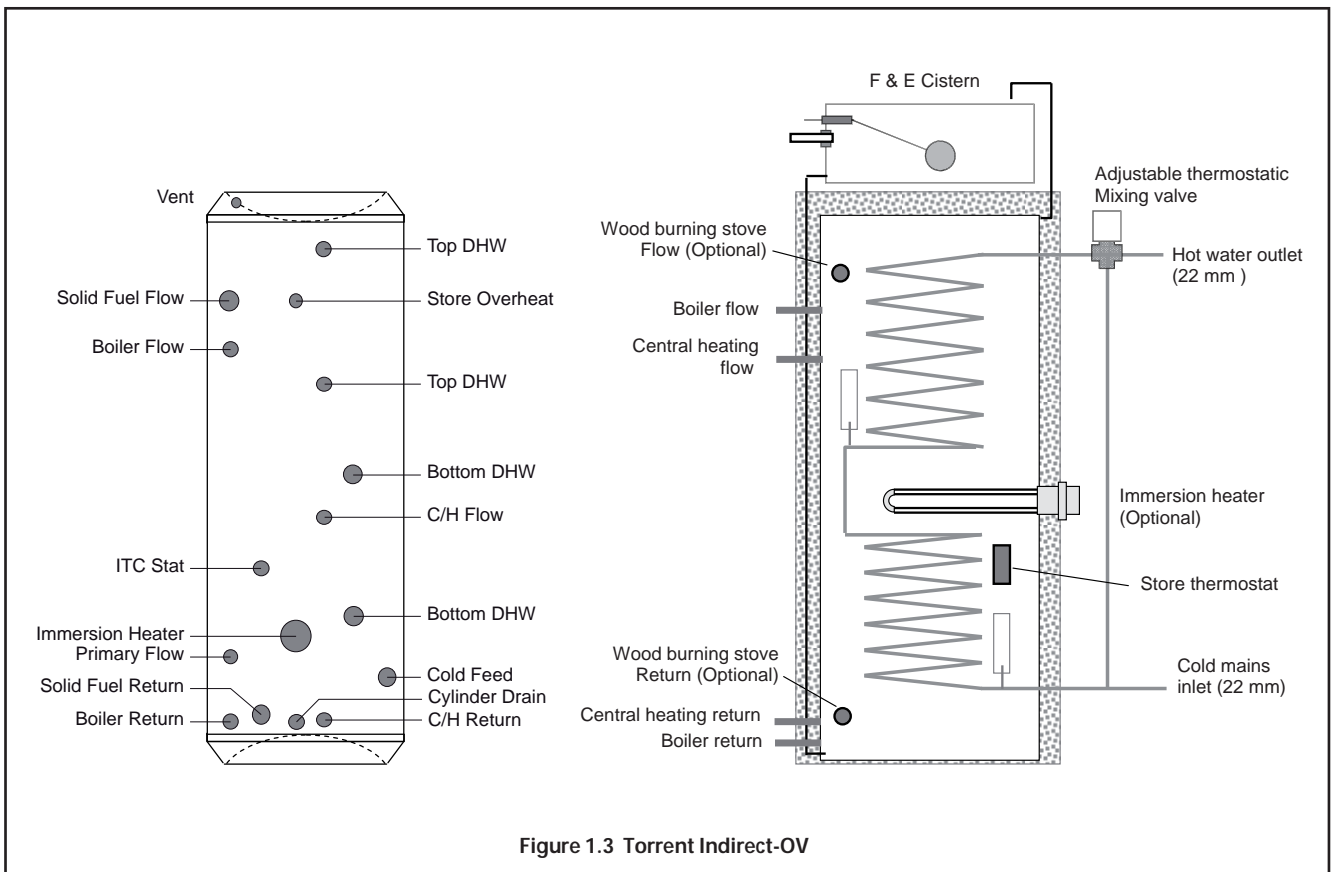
Vent

Top DHW

Solid Fuel Flow

Store Overheat

Boiler Flow

Top DHW

Bottom DHW

C/H Flow

ITC Stat

Bottom DHW

Immersion Heater

Primary Flow

Cold Feed

Solid Fuel Return

Cylinder Drain

Boiler Return

C/H Return

F & E Cistern

Adjustable thermostatic Mixing valve

Wood burning stove Flow (Optional)

Hot water outlet (22 mm )

Boiler flow

Central heating flow

Immersion heater (Optional)

Store thermostat

Wood burning stove Return (Optional)

Cold mains inlet (22 mm)

Central heating return

Boiler return

Figure 1.3 Torrent Indirect-OV